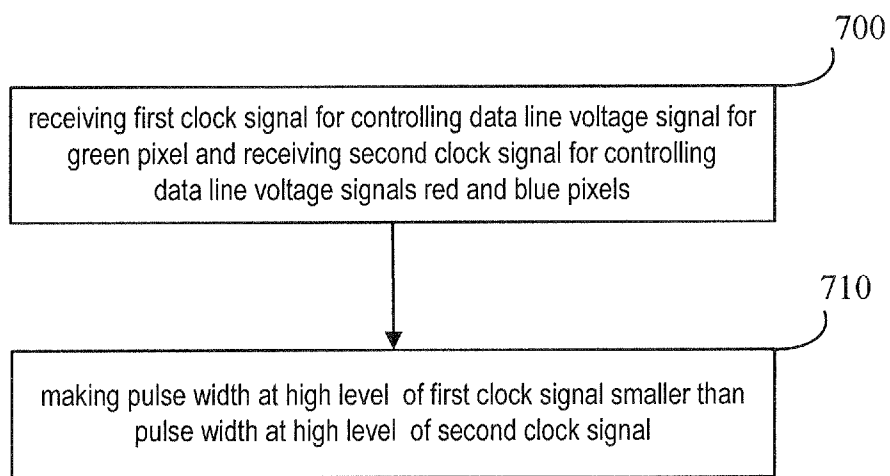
700

receiving first clock signal for controlling data line voltage signal for green pixel and receiving second clock signal for controlling data line voltage signals red and blue pixels

710

making pulse width at high level of first clock signal smaller than pulse width at high level of second clock signal